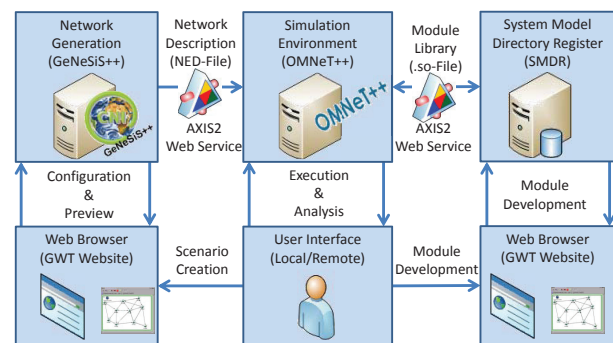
Network Generation (GeNeSiS++)

GeNeSiS++

Network Description (NED-File)

AXIS2 Web Service

Simulation Environment (OMNeT++)

OMNeT++

Module Library (.so-File)

AXIS2 Web Service

System Model Directory Register (SMDR)

Configuration & Preview

Execution & Analysis

Module Development

Web Browser (GWT Website)

Scenario Creation

User Interface (Local/Remote)

Module Development

Web Browser (GWT Website)